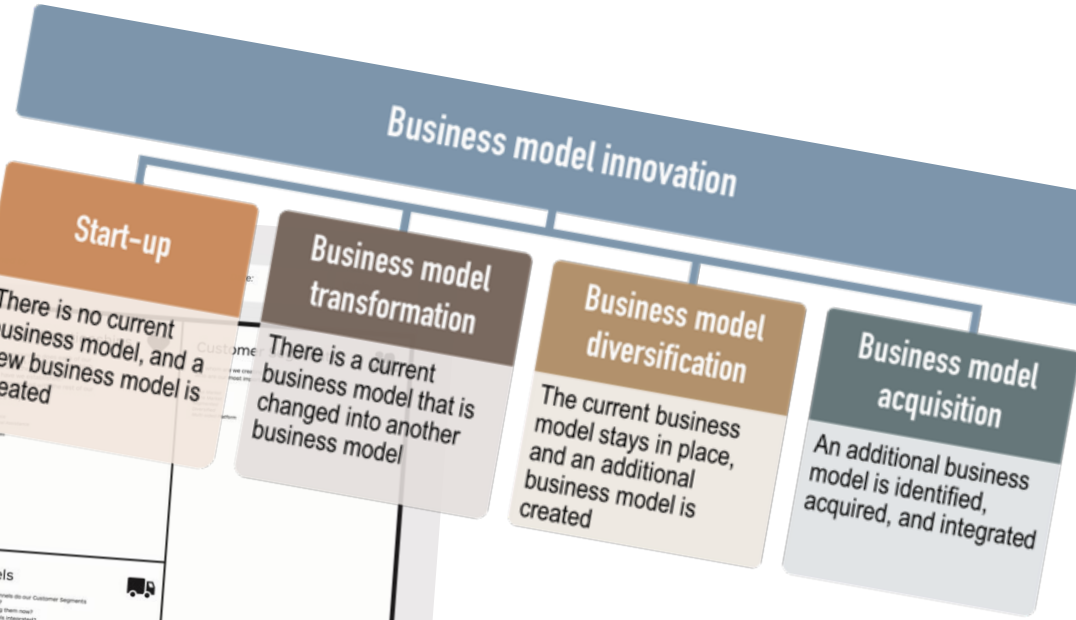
Business model innovation

Start-up

There is no current business model, and a ew business model is reated

Business model transformation

There is a current business model that is changed into another business model

Business model diversification

The current business model stays in place, and an additional business model is created

Business model acquisition

An additional business model is identified, acquired, and integrated

Custome

els